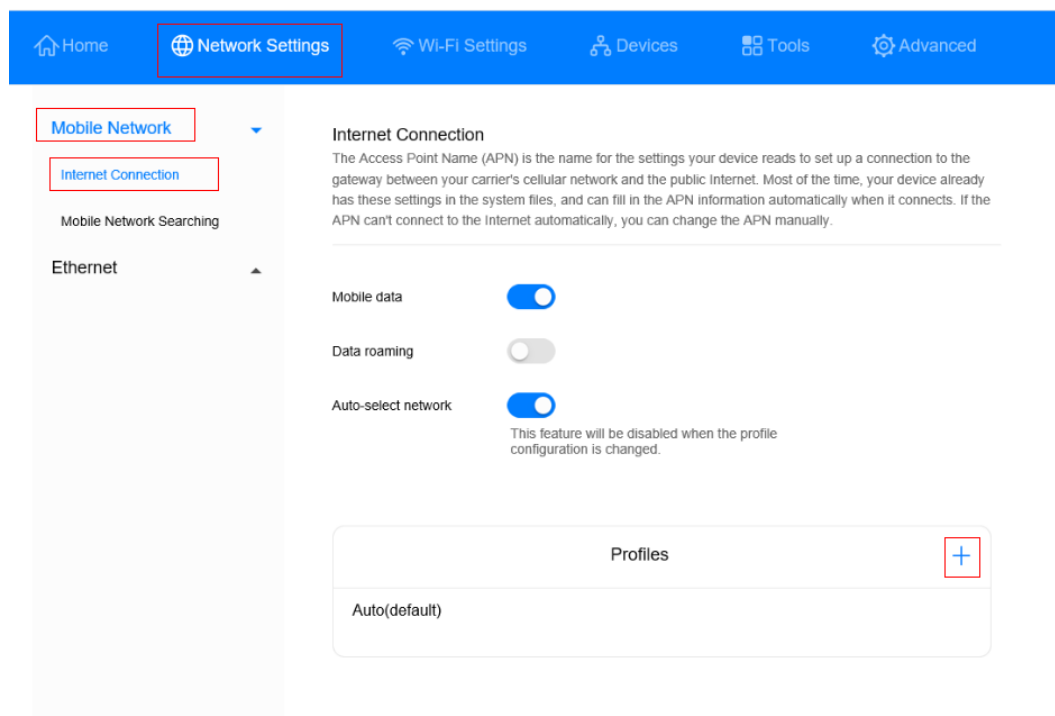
Home Network Settings Wi-Fi Settings Devices Tools Advanced

Mobile Network

Internet Connection

Mobile Network Searching

Ethernet

Internet Connection

The Access Point Name (APN) is the name for the settings your device reads to set up a connection to the gateway between your carrier's cellular network and the public Internet. Most of the time, your device already has these settings in the system files, and can fill in the APN information automatically when it connects. If the APN can't connect to the Internet automatically, you can change the APN manually.

Mobile data

Data roaming

Auto-select network

This feature will be disabled when the profile configuration is changed.

Profiles

+

Auto(default)